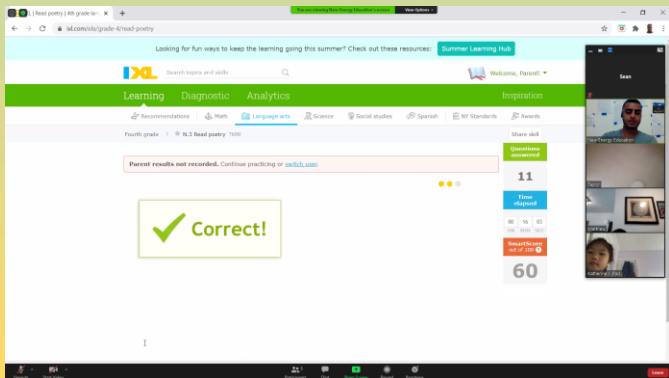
IXL | Read poetry | 4th grade la...

You are viewing Pine Energy Education's screen

View Options

ixl.com/ela/grade-4/read-poetry

Looking for fun ways to keep the learning going this summer? Check out these resources:

Summer Learning Hub

IXL

Search topics and skills

Welcome, Parent!

Learning

Diagnostic

Analytics

Inspiration

Recommendations

Math

Language arts

Science

Social studies

Spanish

NY Standards

Awards

Fourth grade

N.3 Read poetry

Share skill

Parent results not recorded. Continue practicing or switch user.

Correct!

Questions answered

11

Time elapsed

00

16

03

HR

MIN

SEC

SmartScore out of 100

60

Sean

Pine Energy Education

Participants

Chat

Share Screen

Record

Reactions

Leave